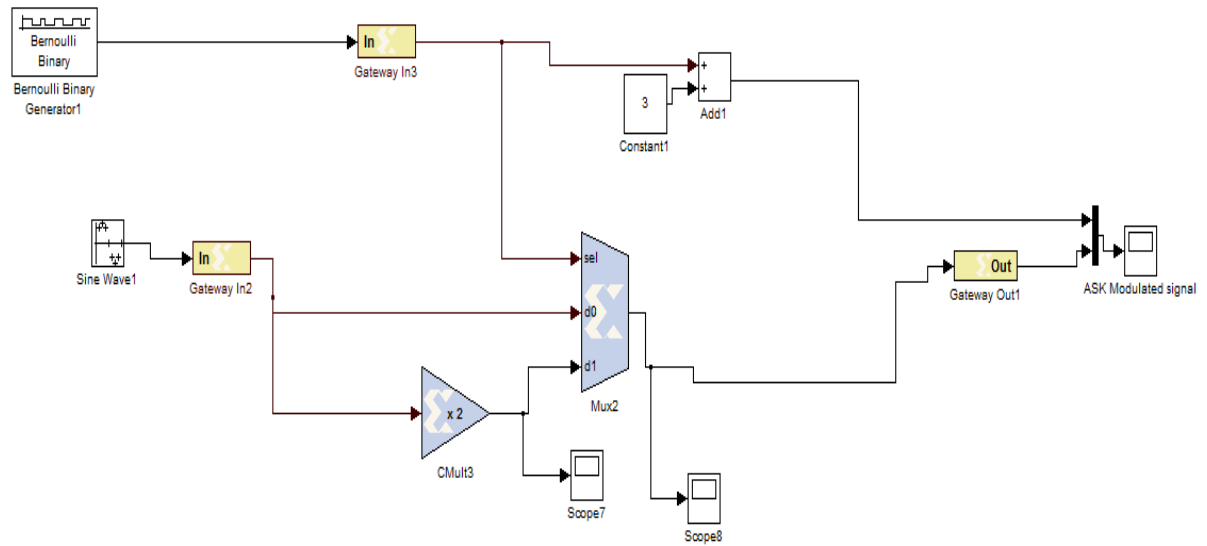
Bernoulli Binary

Bernoulli Binary Generator1

In

Gateway In3

+
+

Add1

3

Constant1

Sine Wave1

In

Gateway In2

sel

d0

d1

Mux2

Out

Gateway Out1

ASK Modulated signal

x 2

CMult3

Scope7

Scope8